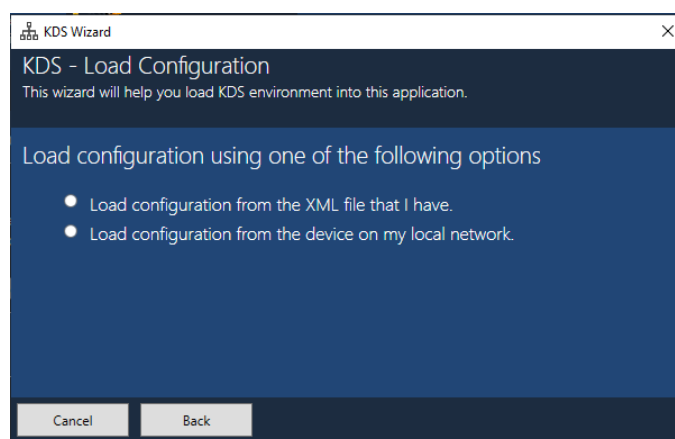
KDS Wizard

×

KDS - Load Configuration

This wizard will help you load KDS environment into this application.

Load configuration using one of the following options

Load configuration from the XML file that I have.

Load configuration from the device on my local network.

Cancel

Back